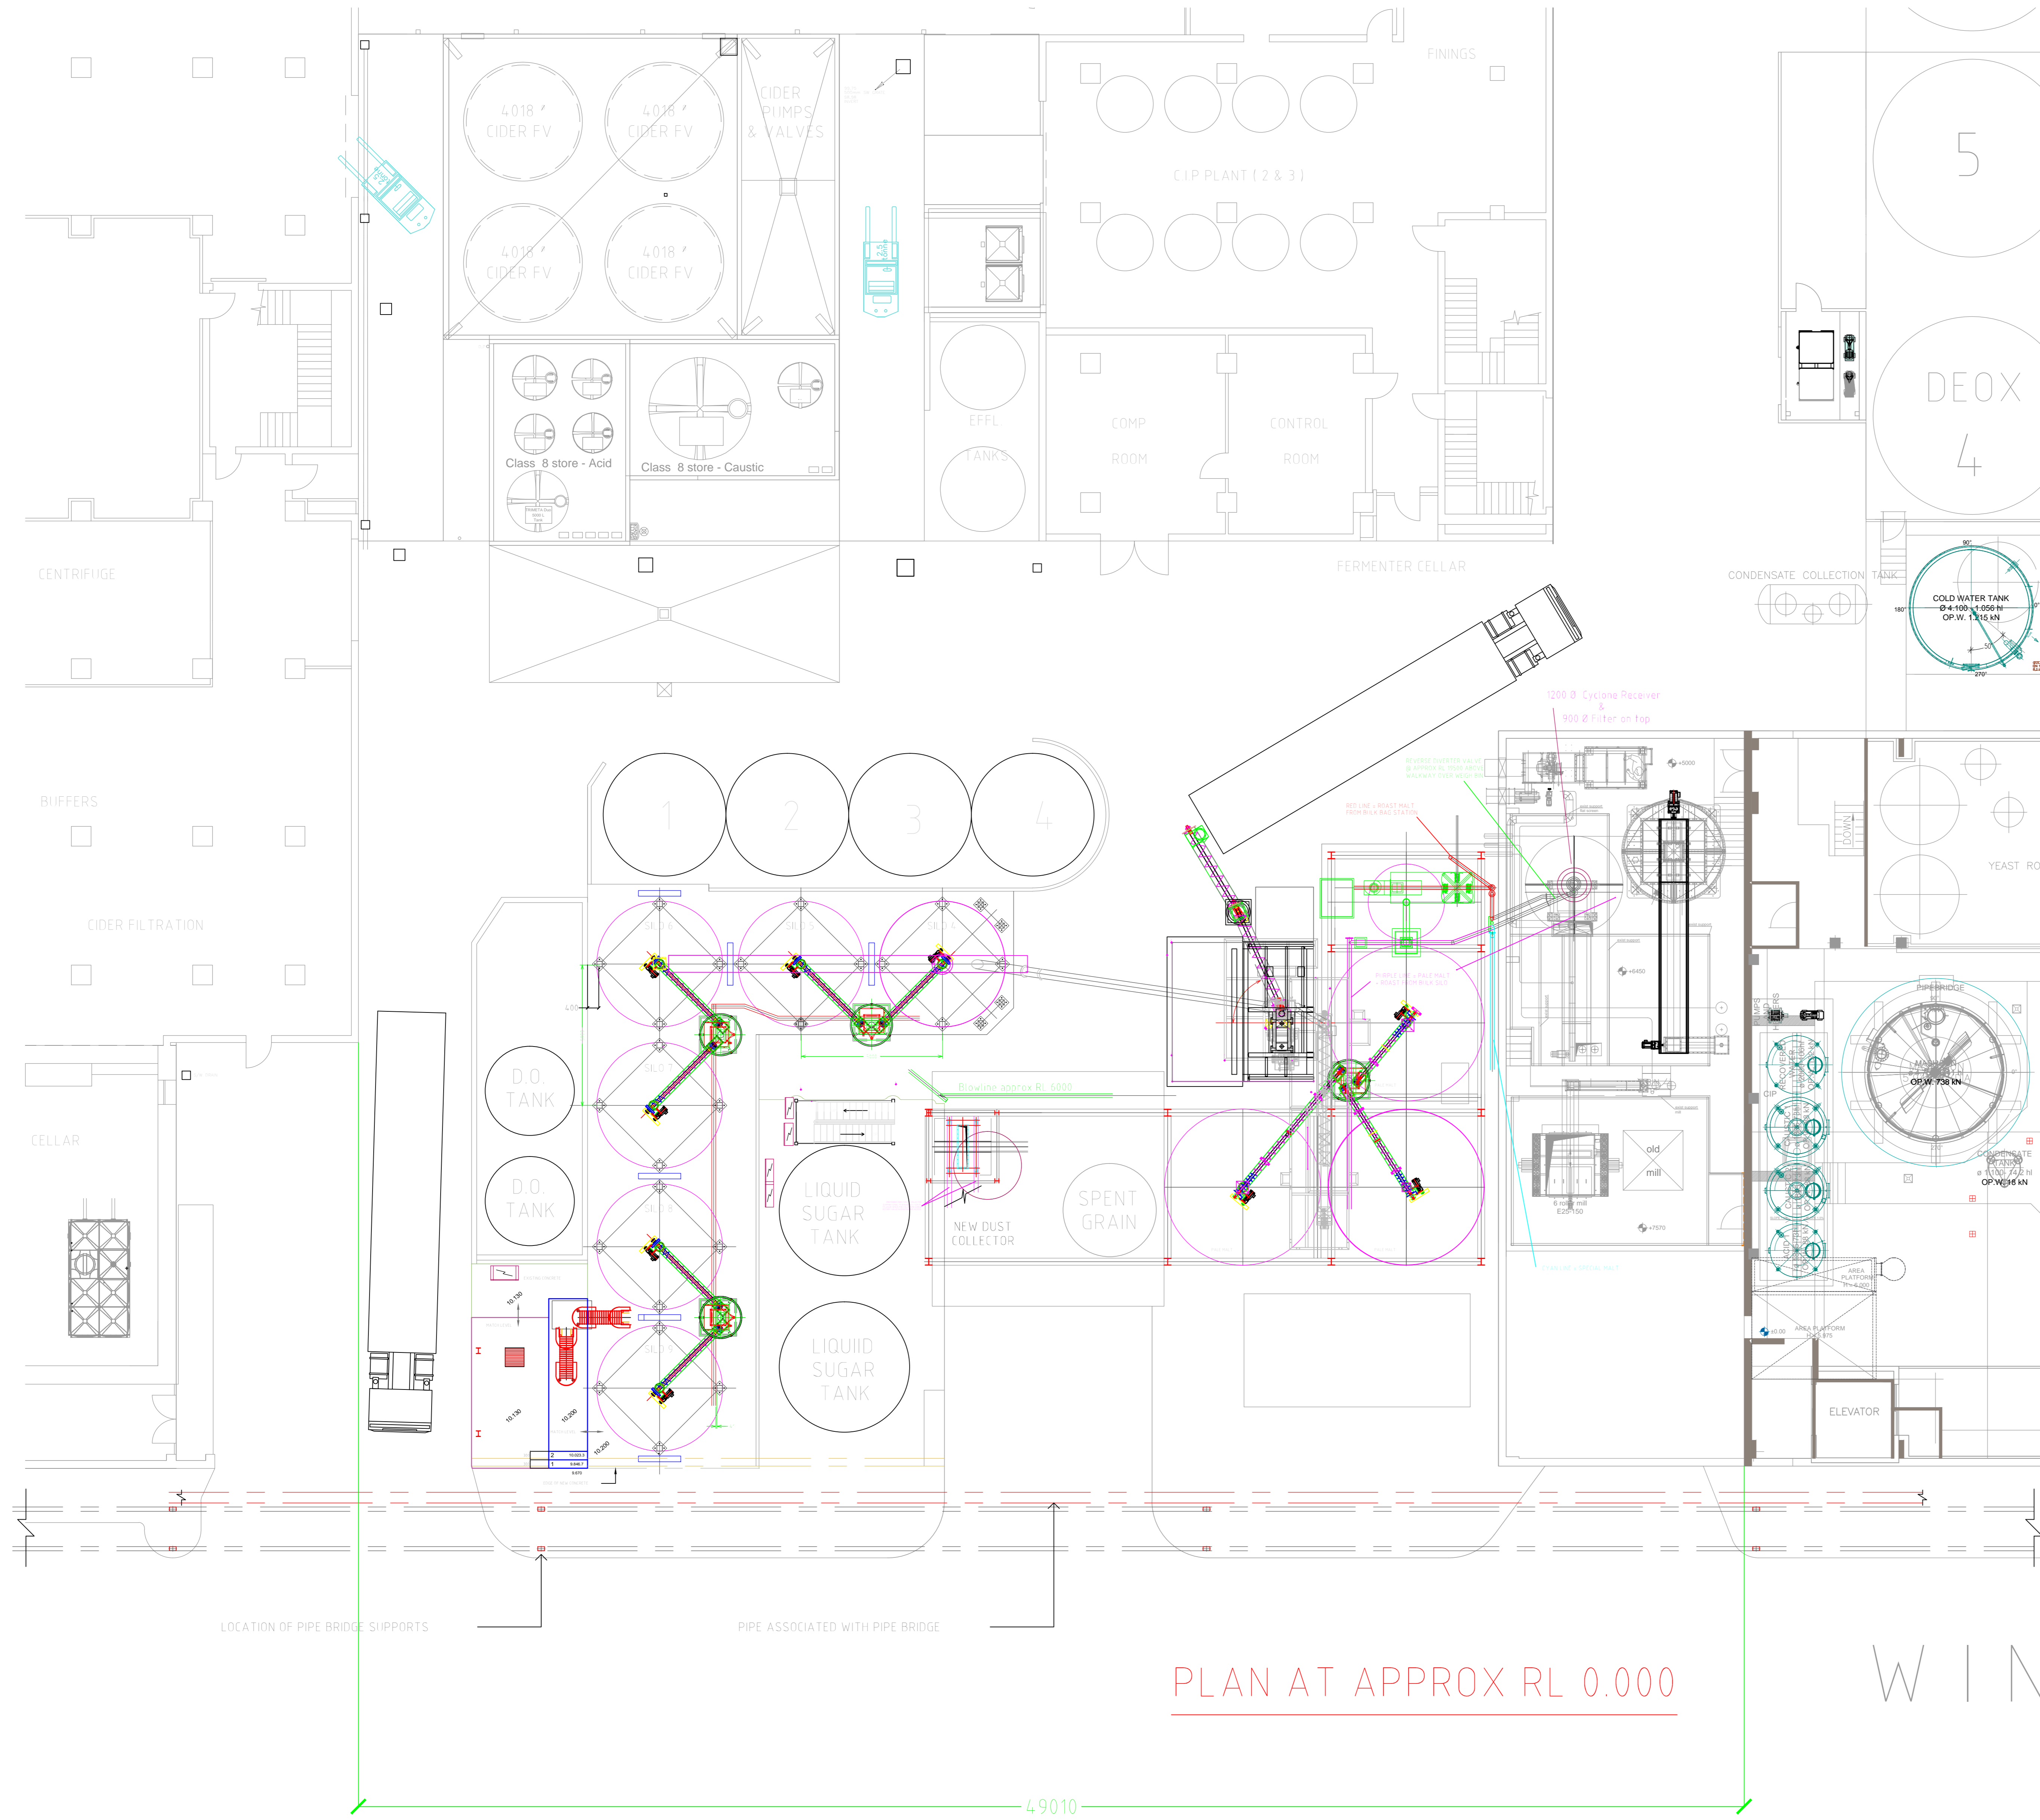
FININGS

4018
CIDER FV

4018
CIDER FV

4018
CIDER FV

4018
CIDER FV

CIDER
PUMPS
& VALVES

CIP PLANT ( 2 & 3 )

5

DEOX
4

Class 8 store - Acid

Class 8 store - Caustic

EFFL
TANKS

COMP
ROOM

CONTROL
ROOM

CENTRIFUGE

FERMENTER CELLAR

CONDENSATE COLLECTION TANK

COLD WATER TANK
Ø 4.100 - 1.056 hl
OP.W. 1.215 kN

1200 Ø Cyclone Receiver
&
900 Ø Filter on top

BUFFERS

1

2

3

4

YEAST RO

DOWN

CIDER FILTRATION

D.O.
TANK

D.O.
TANK

Blowline approx RL 6000

OP.W: 738 kN

old
mill

6 roller mill

CONDENSATE
TANK
OP.W: 18 kN

CELLAR

LIQUID
SUGAR
TANK

NEW DUST
COLLECTOR

SPENT
GRAIN

LIQUID
SUGAR
TANK

ELEVATOR

LOCATION OF PIPE BRIDGE SUPPORTS

PIPE ASSOCIATED WITH PIPE BRIDGE

PLAN AT APPROX RL 0.000

W I N

49010